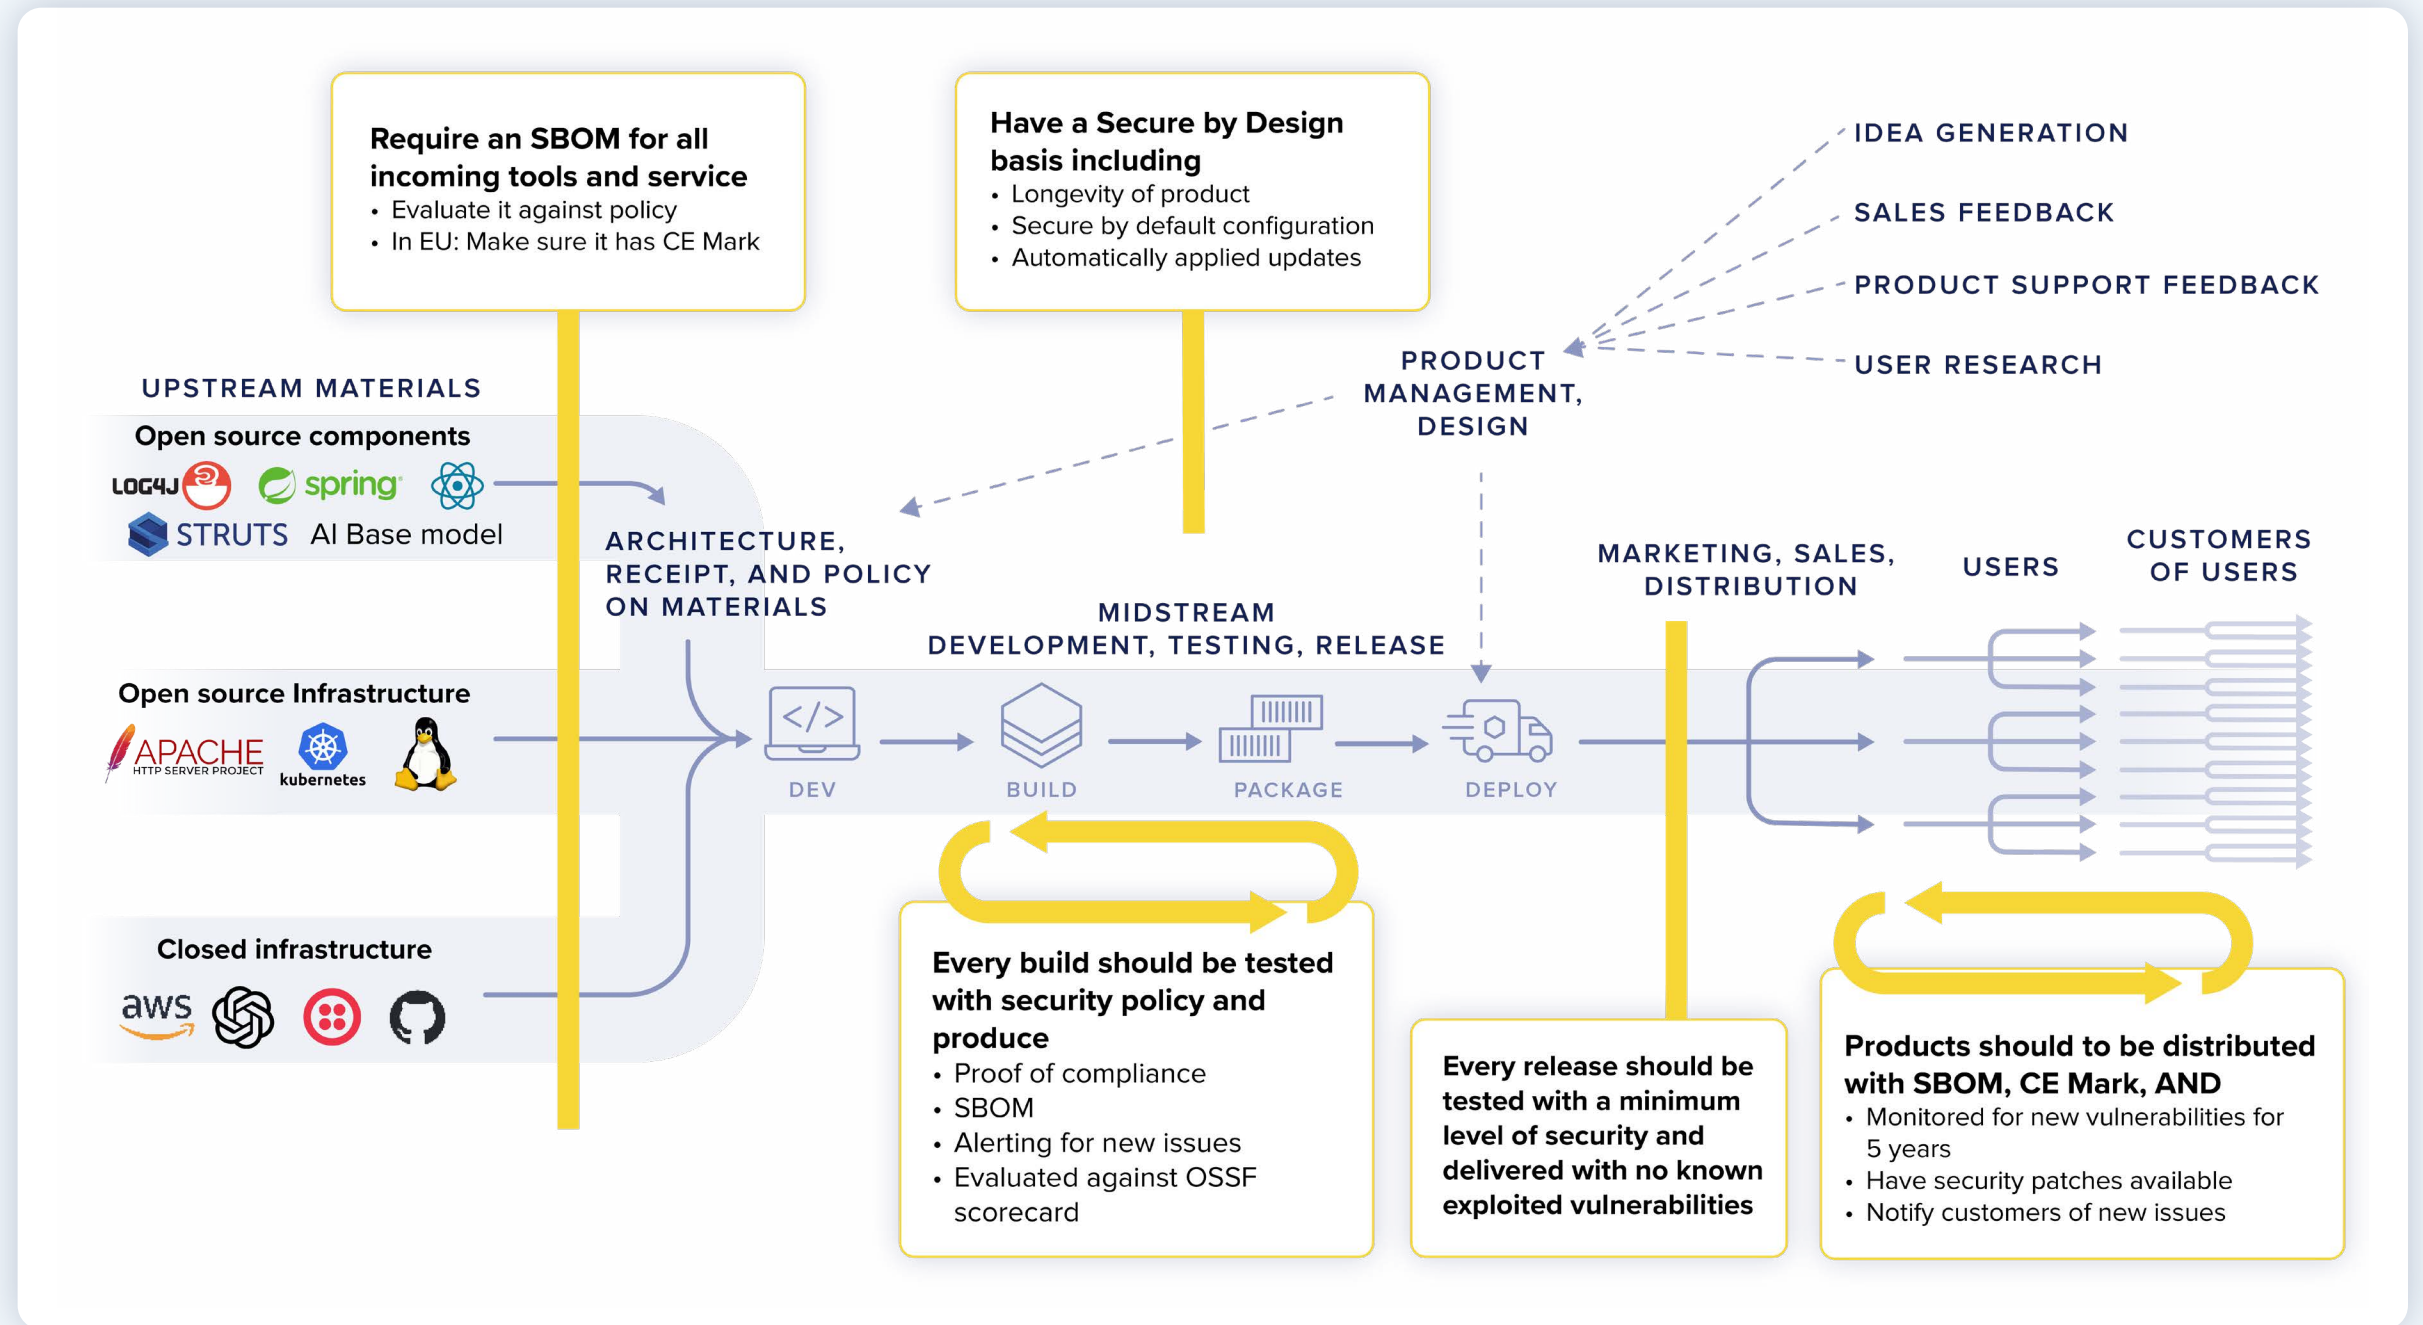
Require an SBOM for all incoming tools and service
• Evaluate it against policy
• In EU: Make sure it has CE Mark

Have a Secure by Design basis including
• Longevity of product
• Secure by default configuration
• Automatically applied updates

IDEA GENERATION
SALES FEEDBACK
PRODUCT SUPPORT FEEDBACK
USER RESEARCH

PRODUCT MANAGEMENT, DESIGN

UPSTREAM MATERIALS
Open source components
LOG4J spring
STRUTS AI Base model

ARCHITECTURE, RECEIPT, AND POLICY ON MATERIALS

MIDSTREAM
DEVELOPMENT, TESTING, RELEASE

MARKETING, SALES, DISTRIBUTION
USERS
CUSTOMERS OF USERS

Open source Infrastructure
APACHE HTTP SERVER PROJECT kubernetes

DEV BUILD PACKAGE DEPLOY

Closed infrastructure
aws

Every build should be tested with security policy and produce
• Proof of compliance
• SBOM
• Alerting for new issues
• Evaluated against OSSF scorecard

Every release should be tested with a minimum level of security and delivered with no known exploited vulnerabilities

Products should to be distributed with SBOM, CE Mark, AND
• Monitored for new vulnerabilities for 5 years
• Have security patches available
• Notify customers of new issues